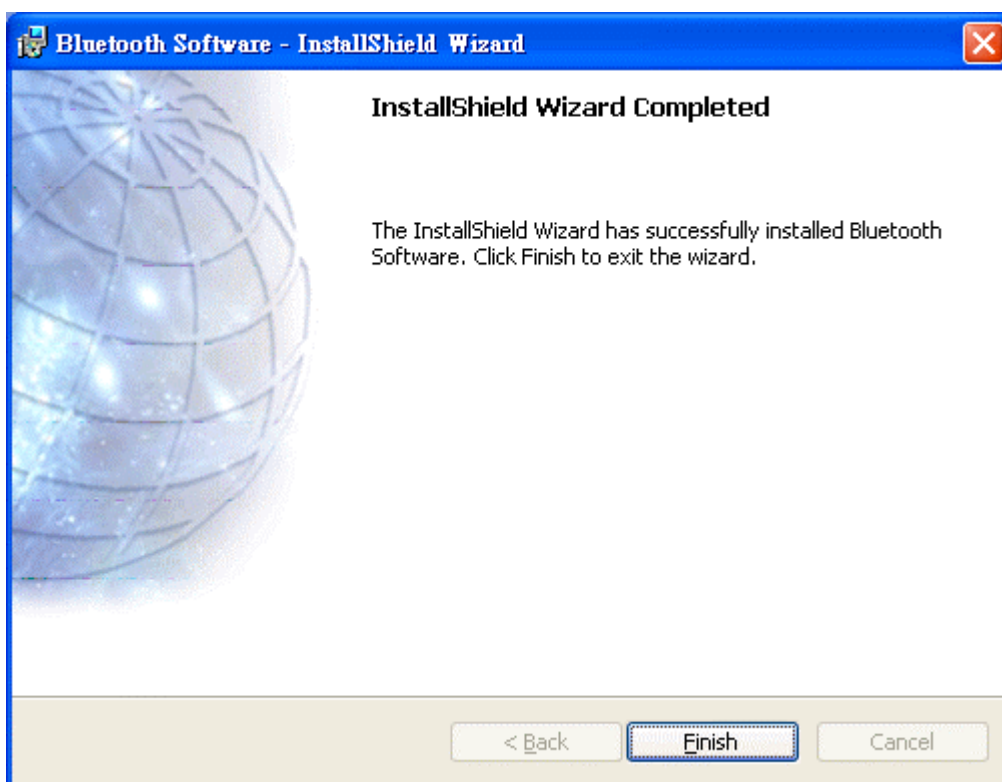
Bluetooth Software - InstallShield Wizard

InstallShield Wizard Completed

The InstallShield Wizard has successfully installed Bluetooth Software. Click Finish to exit the wizard.

< Back

Finish

Cancel